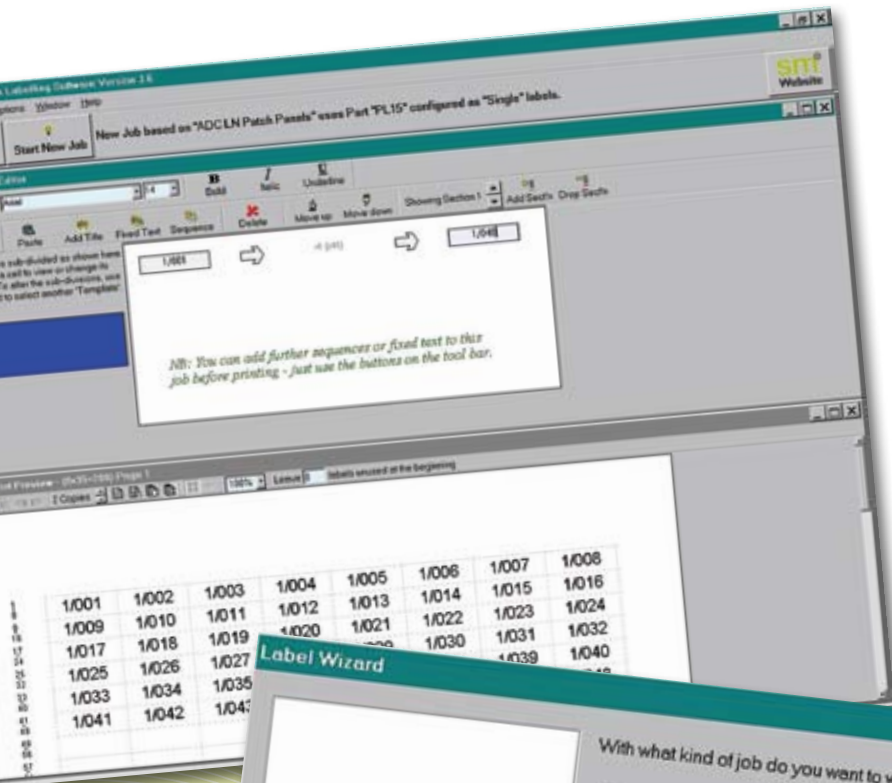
Labelling Software Version 3.6
Options Window Help
smf Website
Start New Job
New Job based on "ADC LN Patch Panels" uses Part "PL15" configured as "Single" labels.
Editor
Arial
14
Bold
Italic
Underline
Paste
Add Title
Fixed Text
Sequence
Delete
Move up
Move down
Showing Section 1
Add Sect'n
Drop Sect'n
are sub-divided as shown here. cell to view or change its. To alter the sub-divisions, use to select another 'Template'.
1/001
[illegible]
1/040
NB: You can add further sequences or fixed text to this job before printing - just use the buttons on the tool bar.
Print Preview - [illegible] Page 1
1 Copies
100%
Leave 0 labels unused at the beginning
| 1/001 | 1/002 | 1/003 | 1/004 | 1/005 | 1/006 | 1/007 | 1/008 |
|---|---|---|---|---|---|---|---|
| 1/009 | 1/010 | 1/011 | 1/012 | 1/013 | 1/014 | 1/015 | 1/016 |
| 1/017 | 1/018 | 1/019 | 1/020 | 1/021 | 1/022 | 1/023 | 1/024 |
| 1/025 | 1/026 | 1/027 | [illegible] | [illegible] | 1/030 | 1/031 | 1/032 |
| 1/033 | 1/034 | 1/035 | | | | 1/039 | 1/040 |
| 1/041 | 1/042 | 1/043 | | | | | |
Label Wizard
With what kind of job do you want to